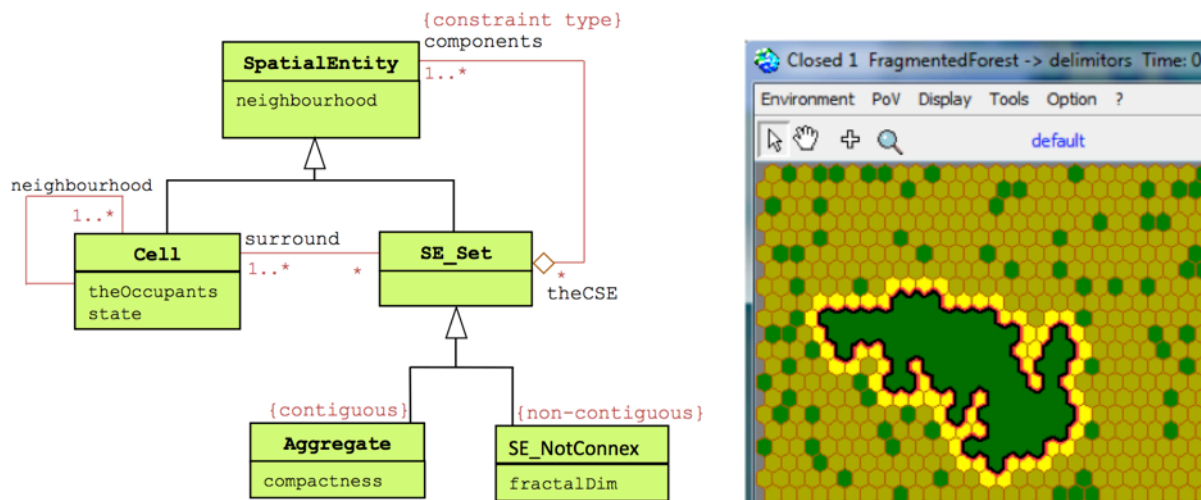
{constraint type}
components
SpatialEntity
neighbourhood
1..*
neighbourhood
1..*
Cell
theOccupants
state
surround
1..*
*
SE_Set
*
theCSE
{contiguous}
Aggregate
compactness
{non-contiguous}
SE_NotConnex
fractalDim

Closed 1 FragmentedForest -> delimitors Time: 0
Environment PoV Display Tools Option ?
default